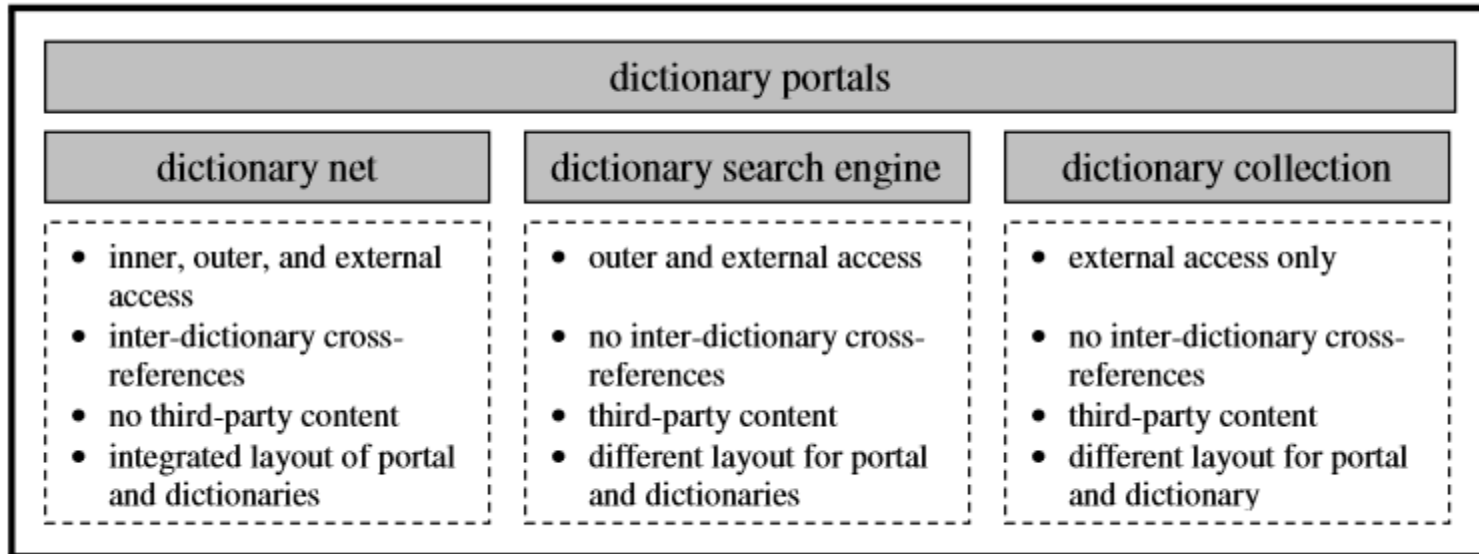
dictionary portals

dictionary net

- inner, outer, and external access
- inter-dictionary cross-references
- no third-party content
- integrated layout of portal and dictionaries

dictionary search engine

- outer and external access
- no inter-dictionary cross-references
- third-party content
- different layout for portal and dictionaries

dictionary collection

- external access only
- no inter-dictionary cross-references
- third-party content
- different layout for portal and dictionary